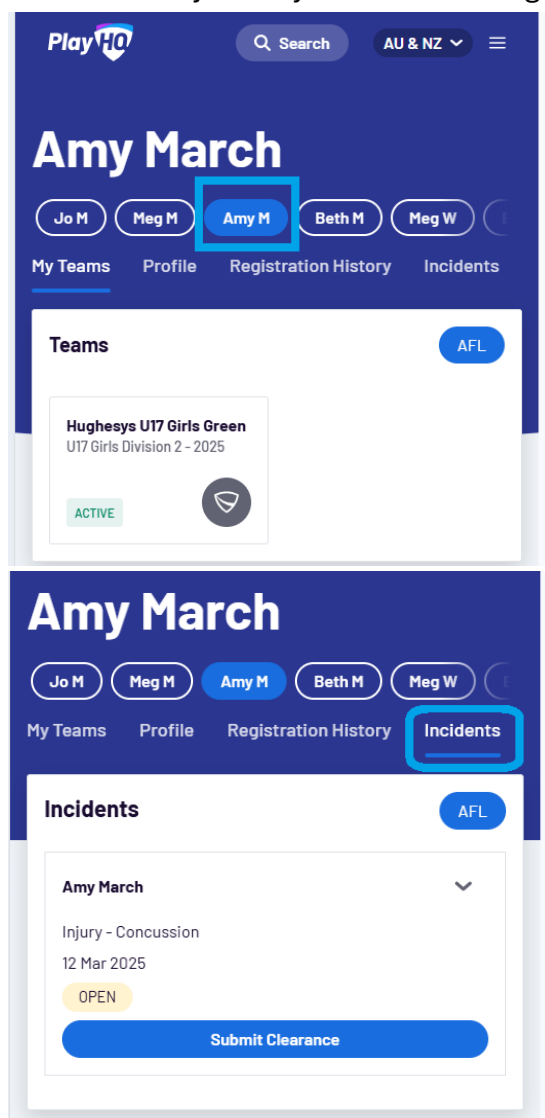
PlayHQ

Search

AU & NZ

Amy March

Jo M
Meg M
Amy M
Beth M
Meg W

My Teams
Profile
Registration History
Incidents

Teams

AFL

Hughesys U17 Girls Green
U17 Girls Division 2 - 2025

ACTIVE

Amy March

Jo M
Meg M
Amy M
Beth M
Meg W

My Teams
Profile
Registration History
Incidents

Incidents

AFL

Amy March

Injury - Concussion

12 Mar 2025

OPEN

Submit Clearance